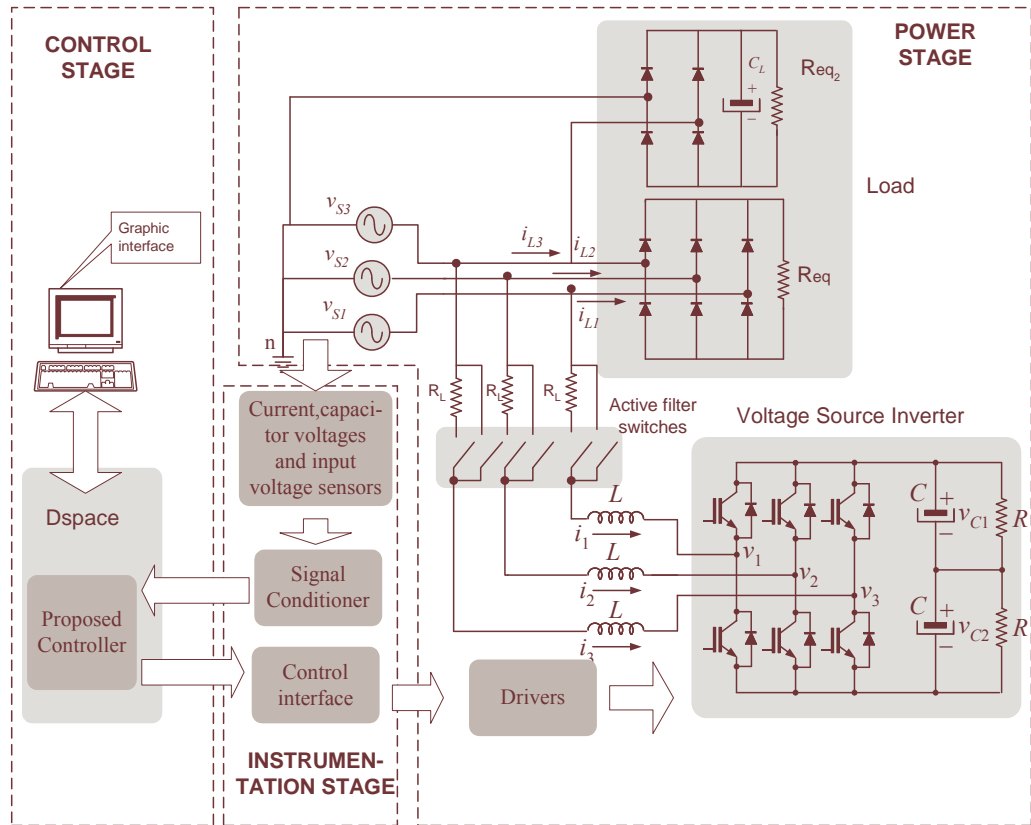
CONTROL STAGE

POWER STAGE

$C_L$

+

−

$R_{eq_2}$

Load

Graphic interface

$v_{S3}$

$v_{S2}$

$v_{S1}$

$i_{L3}$

$i_{L2}$

$i_{L1}$

$R_{eq}$

n

$R_L$

$R_L$

$R_L$

Active filter switches

Voltage Source Inverter

Current,capacitor voltages and input voltage sensors

Dspace

$L$

$i_1$

$L$

$i_2$

$L$

$i_3$

$C$ +

−

$v_{C1}$

$R$

$v_1$

$v_2$

$v_3$

$C$ +

−

$v_{C2}$

$R$

Signal Conditioner

Proposed Controller

Control interface

Drivers

INSTRUMENTATION STAGE